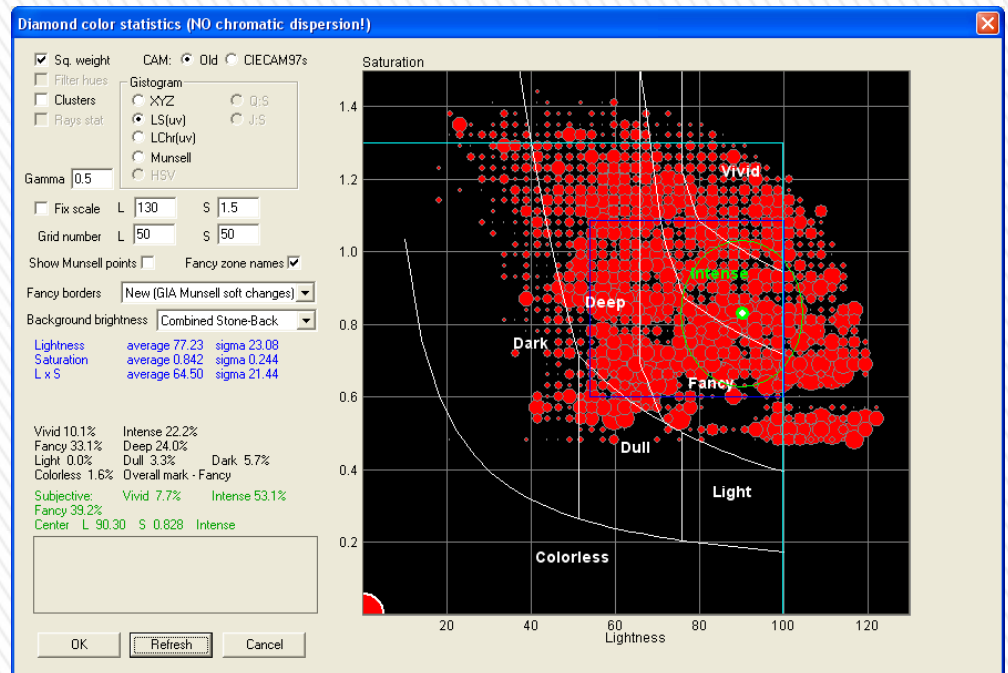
Diamond color statistics (NO chromatic dispersion!)

Sq. weight
Filter hues
Clusters
Rays stat

CAM: Old CIECAM97s

Gistogram
XYZ
LS(uv)
LChr(uv)
Munsell
HSV
Q:S
J:S

Gamma 0.5

Fix scale L 130 S 1.5

Grid number L 50 S 50

Show Munsell points Fancy zone names

Fancy borders New (GIA Munsell soft changes)

Background brightness Combined Stone-Back

Lightness average 77.23 sigma 23.08
Saturation average 0.842 sigma 0.244
L x S average 64.50 sigma 21.44

Vivid 10.1% Intense 22.2%
Fancy 33.1% Deep 24.0%
Light 0.0% Dull 3.3% Dark 5.7%
Colorless 1.6% Overall mark - Fancy

Subjective: Vivid 7.7% Intense 53.1%
Fancy 39.2%
Center L 90.30 S 0.828 Intense

OK Refresh Cancel

Saturation
1.4
1.2
1.0
0.8
0.6
0.4
0.2
Vivid
Intense
Deep
Dark
Fancy
Dull
Light
Colorless
20 40 60 80 100 120
Lightness